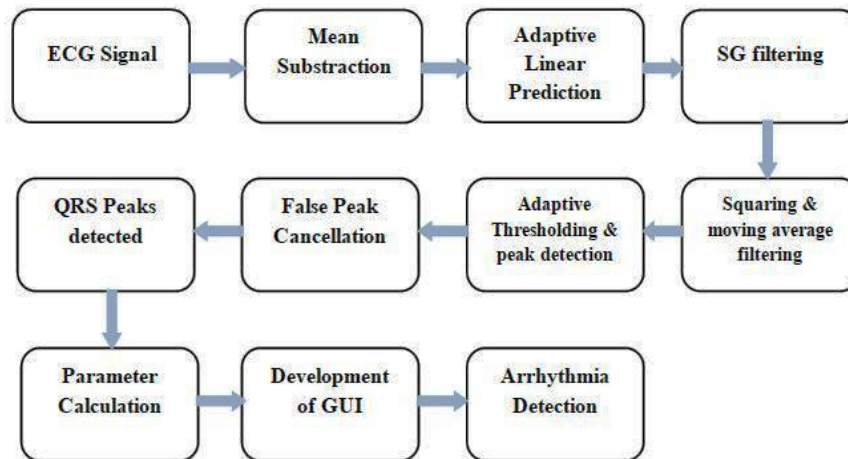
ECG Signal

Mean Substraction

Adaptive Linear Prediction

SG filtering

Squaring & moving average filtering

Adaptive Thresholding & peak detection

False Peak Cancellation

QRS Peaks detected

Parameter Calculation

Development of GUI

Arrhythmia Detection